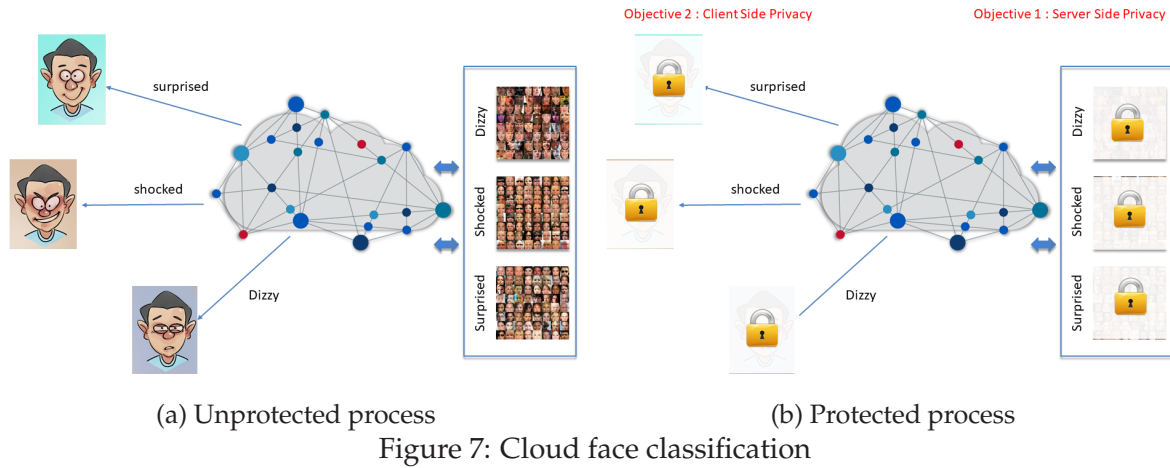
surprised

shocked

Dizzy

Dizzy

Shocked

Surprised

Objective 2 : Client Side Privacy

Objective 1 : Server Side Privacy

surprised

shocked

Dizzy

Dizzy

Shocked

Surprised

(a) Unprotected process

(b) Protected process

Figure 7: Cloud face classification